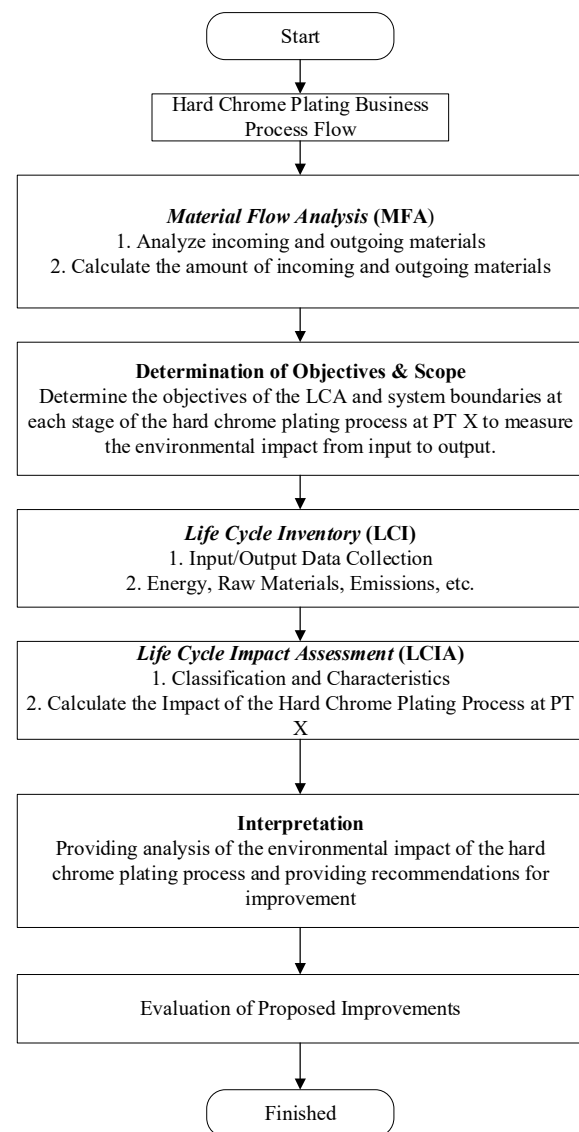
Start

Hard Chrome Plating Business Process Flow

*Material Flow Analysis* (MFA)
1. Analyze incoming and outgoing materials
2. Calculate the amount of incoming and outgoing materials

**Determination of Objectives & Scope**
Determine the objectives of the LCA and system boundaries at each stage of the hard chrome plating process at PT X to measure the environmental impact from input to output.

*Life Cycle Inventory* (LCI)
1. Input/Output Data Collection
2. Energy, Raw Materials, Emissions, etc.

*Life Cycle Impact Assessment* (LCIA)
1. Classification and Characteristics
2. Calculate the Impact of the Hard Chrome Plating Process at PT X

**Interpretation**
Providing analysis of the environmental impact of the hard chrome plating process and providing recommendations for improvement

Evaluation of Proposed Improvements

Finished